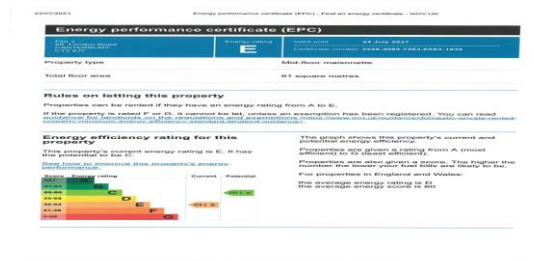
23/07/2021 Energy performance certificate (EPC) – Find an energy certificate – GOV.UK

Energy performance certificate (EPC)

Flat 2
86 London Road
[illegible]
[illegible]

Energy rating
E

Valid until 24 July 2031
Certificate number 2558-3083-7203-0583-1930

Property type Mid-floor maisonette

Total floor area 81 square metres

Rules on letting this property

Properties can be rented if they have an energy rating from A to E.

If the property is rated F or G, it cannot be let, unless an exemption has been registered. You can read guidance for landlords on the regulations and exemptions (https://www.gov.uk/guidance/domestic-private-rented-property-minimum-energy-efficiency-standard-landlord-guidance).

Energy efficiency rating for this property

This property's current energy rating is E. It has the potential to be C.

See how to improve this property's energy performance

| Score | Energy rating | Current | Potential |
|---|---|---|---|
| 92+ | A | | |
| 81-91 | B | | |
| 69-80 | C | | 69 C |
| 55-68 | D | | |
| 39-54 | E | 50 E | |
| 21-38 | F | | |
| 1-20 | G | | |

The graph shows this property's current and potential energy efficiency.

Properties are given a rating from A (most efficient) to G (least efficient).

Properties are also given a score. The higher the number the lower your fuel bills are likely to be.

For properties in England and Wales:

the average energy rating is D
the average energy score is 60